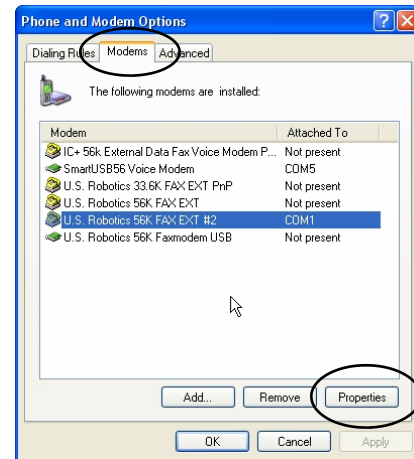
Phone and Modem Options

Dialing Rules | Modems | Advanced

The following modems are installed:

| Modem | Attached To |
|---|---|
| IC+ 56k External Data Fax Voice Modem P... | Not present |
| SmartUSB56 Voice Modem | COM5 |
| U.S. Robotics 33.6K FAX EXT PnP | Not present |
| U.S. Robotics 56K FAX EXT | Not present |
| U.S. Robotics 56K FAX EXT #2 | COM1 |
| U.S. Robotics 56K Faxmodem USB | Not present |

Add... Remove Properties

OK Cancel Apply